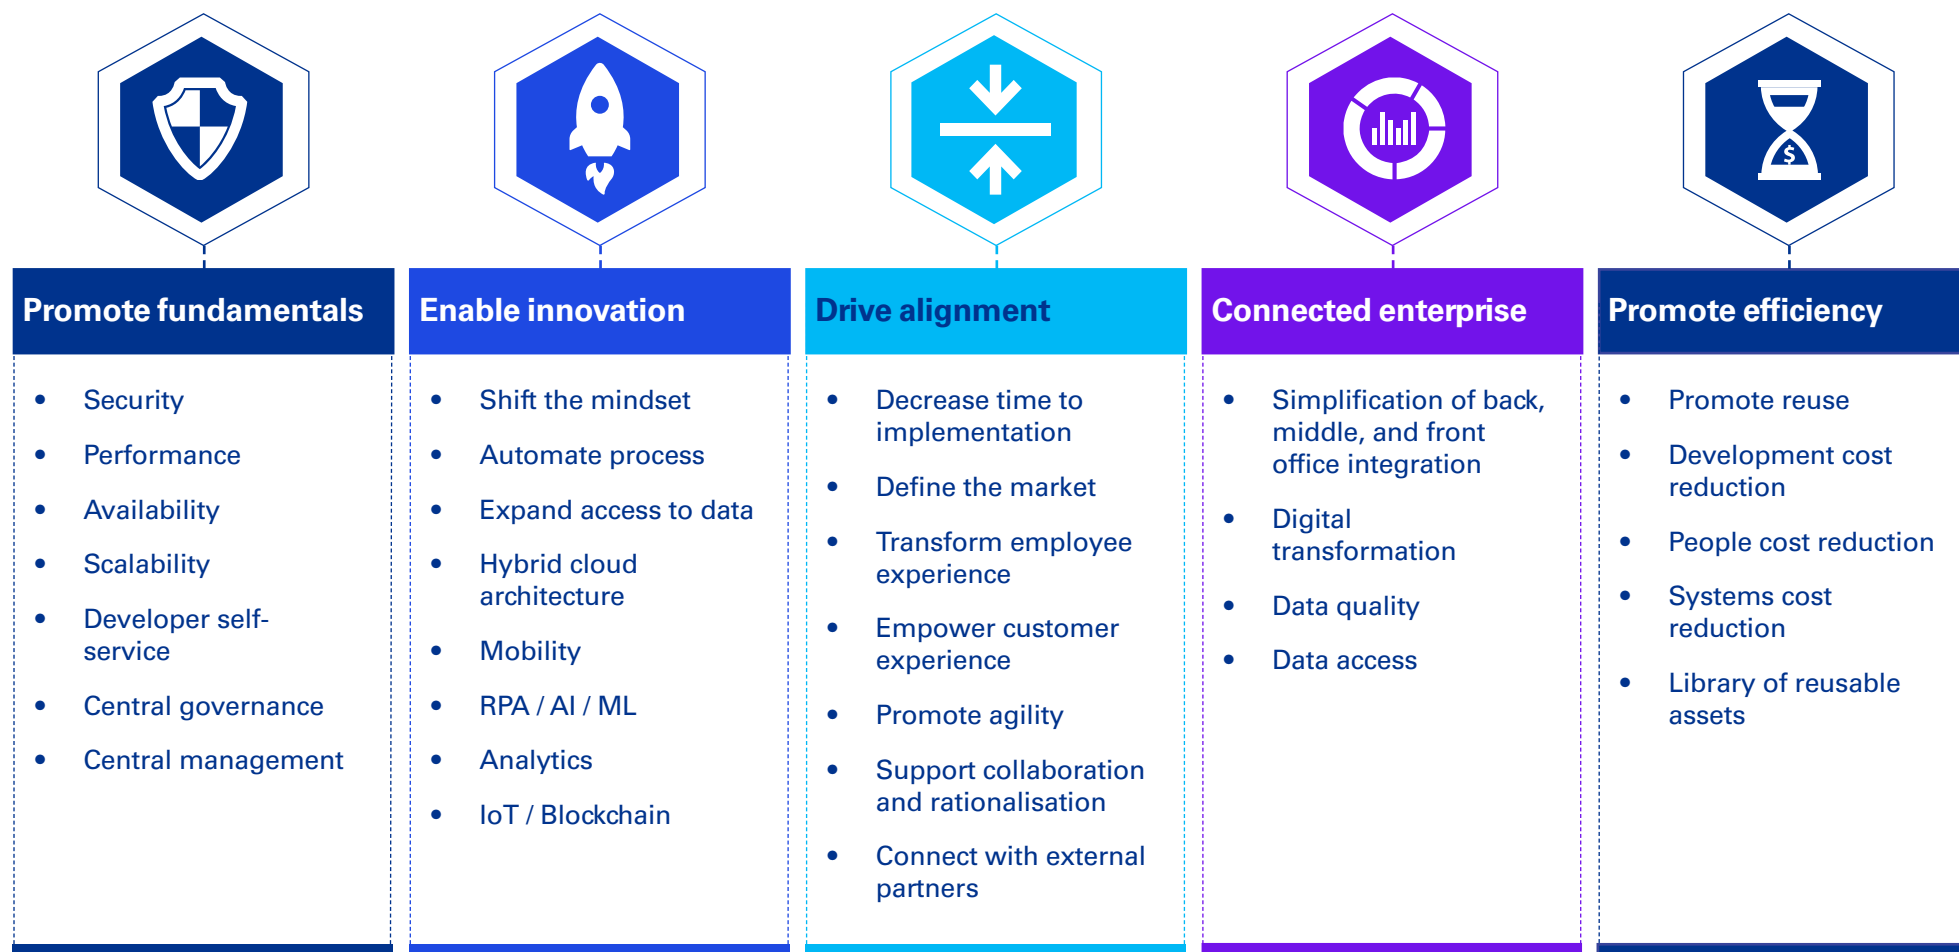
Promote fundamentals

- Security
- Performance
- Availability
- Scalability
- Developer self-service
- Central governance
- Central management

Enable innovation

- Shift the mindset
- Automate process
- Expand access to data
- Hybrid cloud architecture
- Mobility
- RPA / AI / ML
- Analytics
- IoT / Blockchain

Drive alignment

- Decrease time to implementation
- Define the market
- Transform employee experience
- Empower customer experience
- Promote agility
- Support collaboration and rationalisation
- Connect with external partners

Connected enterprise

- Simplification of back, middle, and front office integration
- Digital transformation
- Data quality
- Data access

Promote efficiency

- Promote reuse
- Development cost reduction
- People cost reduction
- Systems cost reduction
- Library of reusable assets